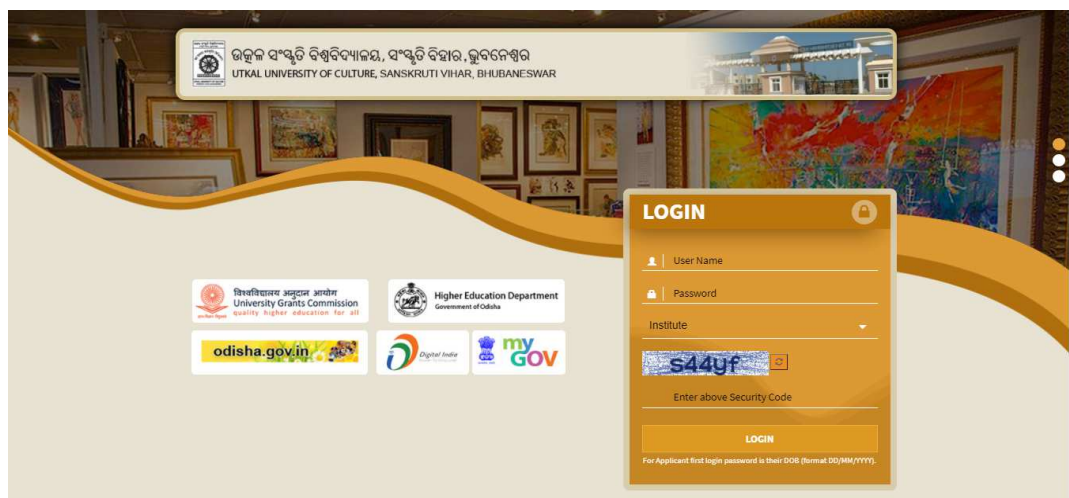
ଉତ୍କଳ ସଂସ୍କୃତି ବିଶ୍ୱବିଦ୍ୟାଳୟ, ସଂସ୍କୃତି ବିହାର, ଭୁବନେଶ୍ୱର
UTKAL UNIVERSITY OF CULTURE, SANSKRUTI VIHAR, BHUBANESWAR

LOGIN

User Name

Password

Institute

S44yf

Enter above Security Code

LOGIN

For Applicant first login password is their DOB (format DD/MM/YYYY).

विश्वविद्यालय अनुदान आयोग
University Grants Commission
quality higher education for all

Higher Education Department
Government of Odisha

odisha.gov.in

Digital India

my GOV